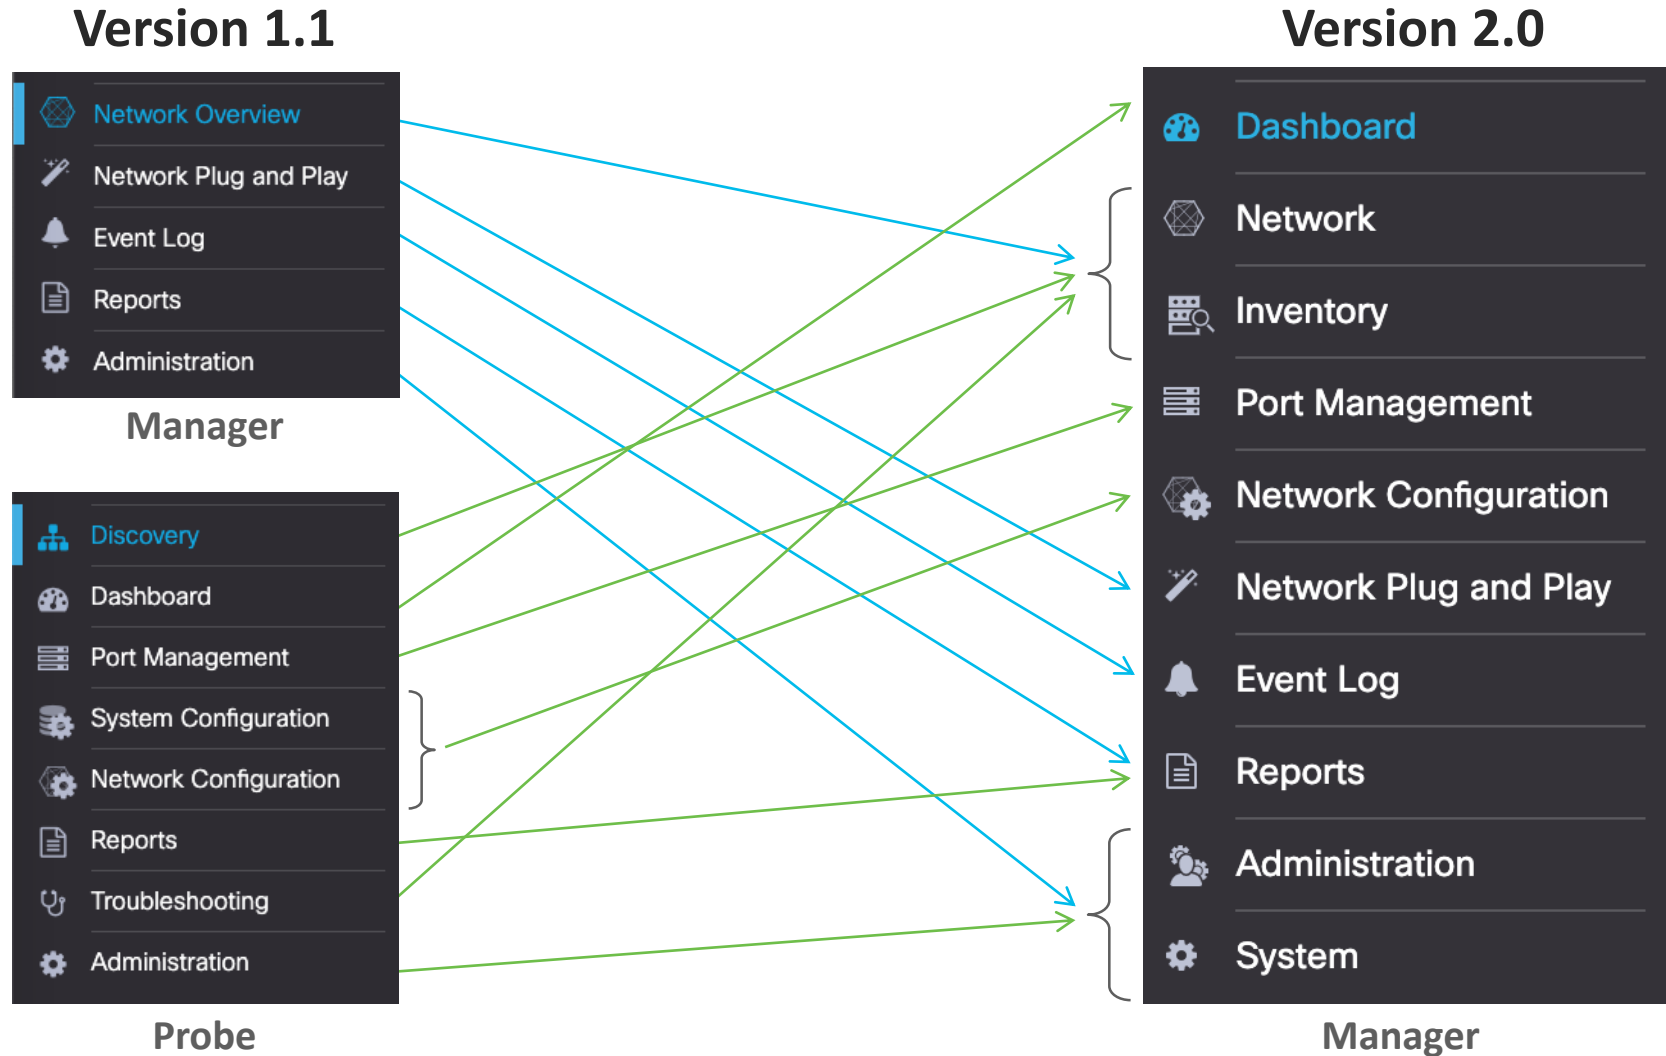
Version 1.1

Network Overview
Network Plug and Play
Event Log
Reports
Administration

Manager

Discovery
Dashboard
Port Management
System Configuration
Network Configuration
Reports
Troubleshooting
Administration

Probe

Version 2.0

Dashboard
Network
Inventory
Port Management
Network Configuration
Network Plug and Play
Event Log
Reports
Administration
System

Manager